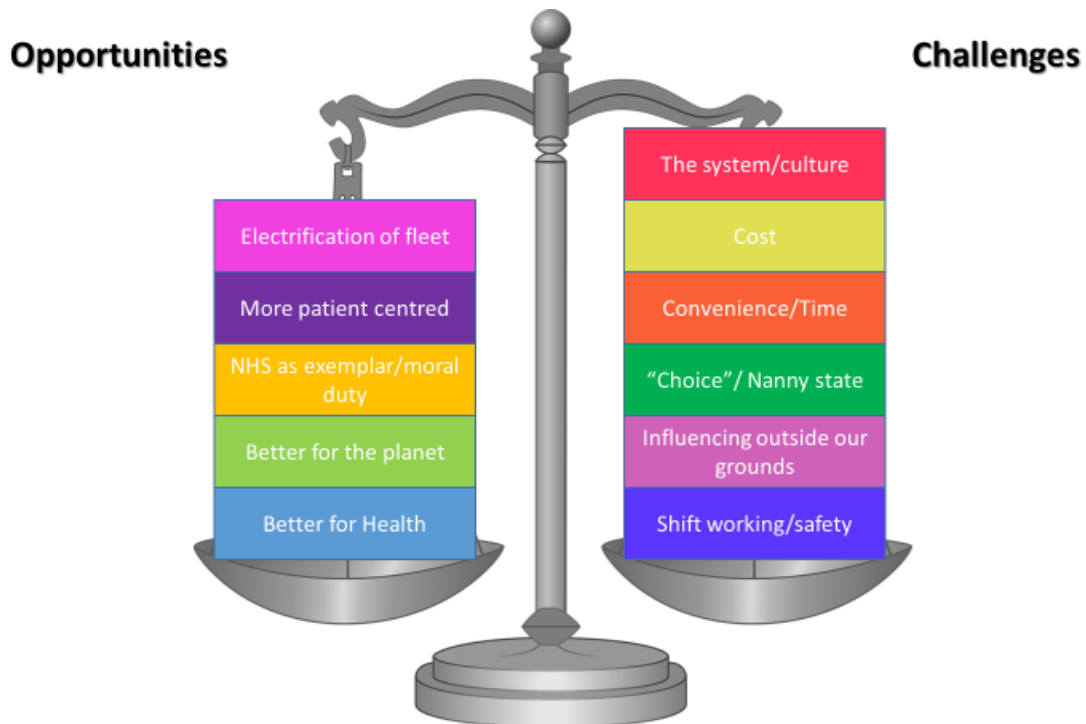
Opportunities

Challenges

Electrification of fleet

More patient centred

NHS as exemplar/moral duty

Better for the planet

Better for Health

The system/culture

Cost

Convenience/Time

"Choice"/ Nanny state

Influencing outside our grounds

Shift working/safety